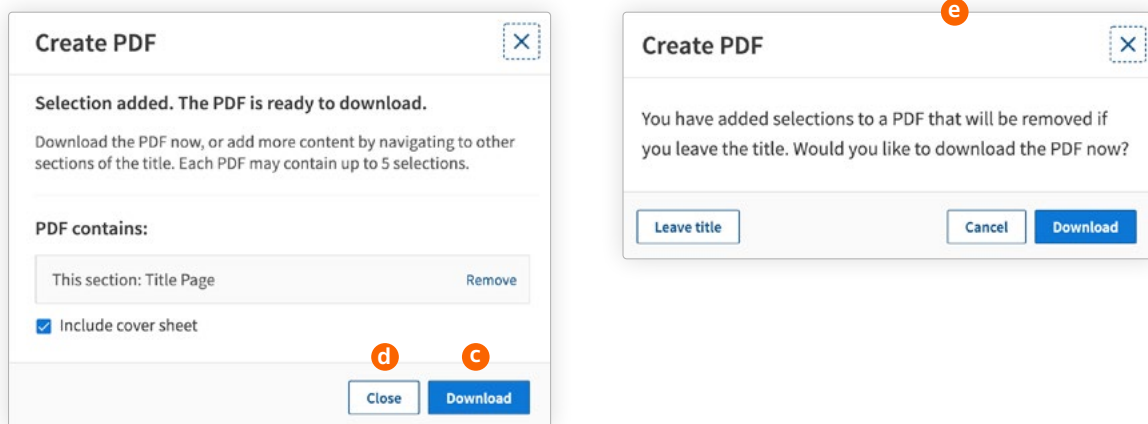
Create PDF

Selection added. The PDF is ready to download.

Download the PDF now, or add more content by navigating to other sections of the title. Each PDF may contain up to 5 selections.

PDF contains:

This section: Title Page

Remove

Include cover sheet

d

c

Close

Download

e

Create PDF

You have added selections to a PDF that will be removed if you leave the title. Would you like to download the PDF now?

Leave title

Cancel

Download